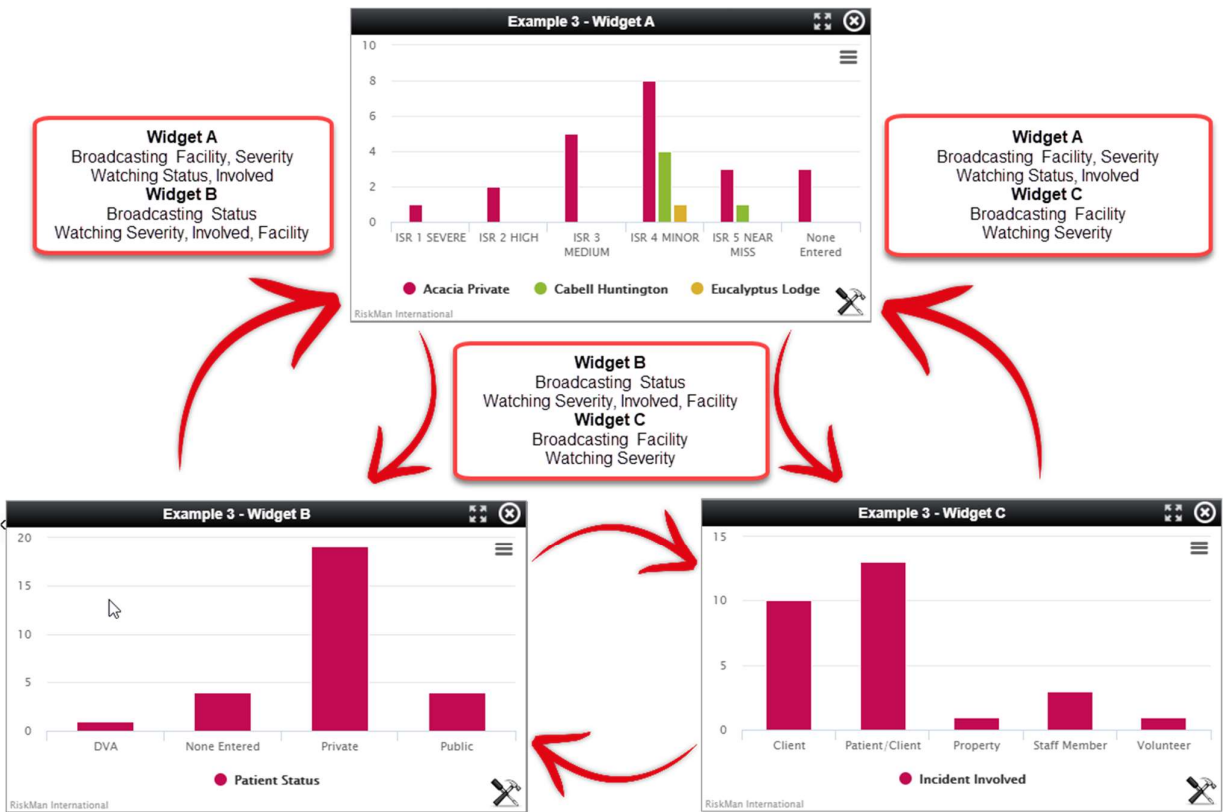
Example 3 - Widget A

10
8
6
4
2
0

ISR 1 SEVERE
ISR 2 HIGH
ISR 3 MEDIUM
ISR 4 MINOR
ISR 5 NEAR MISS
None Entered

Acacia Private
Cabell Huntington
Eucalyptus Lodge

RiskMan International

Widget A
Broadcasting Facility, Severity
Watching Status, Involved
Widget B
Broadcasting Status
Watching Severity, Involved, Facility

Widget A
Broadcasting Facility, Severity
Watching Status, Involved
Widget C
Broadcasting Facility
Watching Severity

Widget B
Broadcasting Status
Watching Severity, Involved, Facility
Widget C
Broadcasting Facility
Watching Severity

Example 3 - Widget B

20
15
10
5
0

DVA
None Entered
Private
Public

Patient Status

RiskMan International

Example 3 - Widget C

15
10
5
0

Client
Patient/Client
Property
Staff Member
Volunteer

Incident Involved

RiskMan International